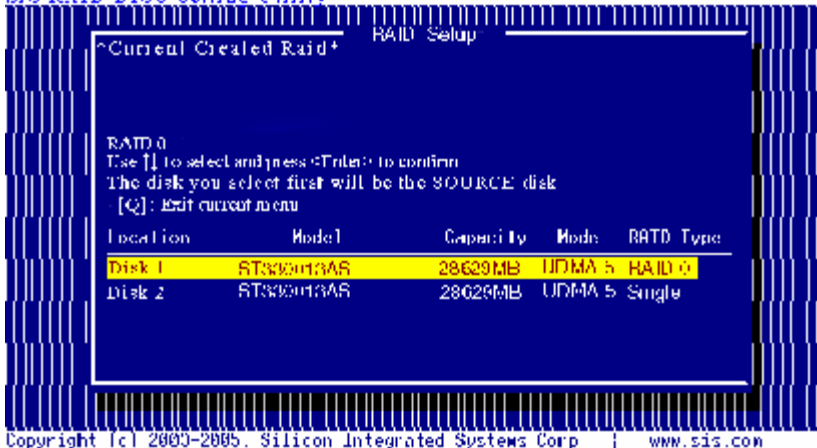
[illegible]

RAID Setup

*Current Created Raid*

RAID 0
Use ↑↓ to select and press <Enter> to confirm
The disk you select first will be the SOURCE disk
[Q]: Exit current menu

| Location | Model | Capacity | Mode | RAID Type |
|---|---|---|---|---|
| Disk 1 | ST330013AS | 28629MB | UDMA 5 | RAID 0 |
| Disk 2 | ST330013AS | 28629MB | UDMA 5 | Single |

Copyright (c) 2003-2005, Silicon Integrated Systems Corp | www.sis.com